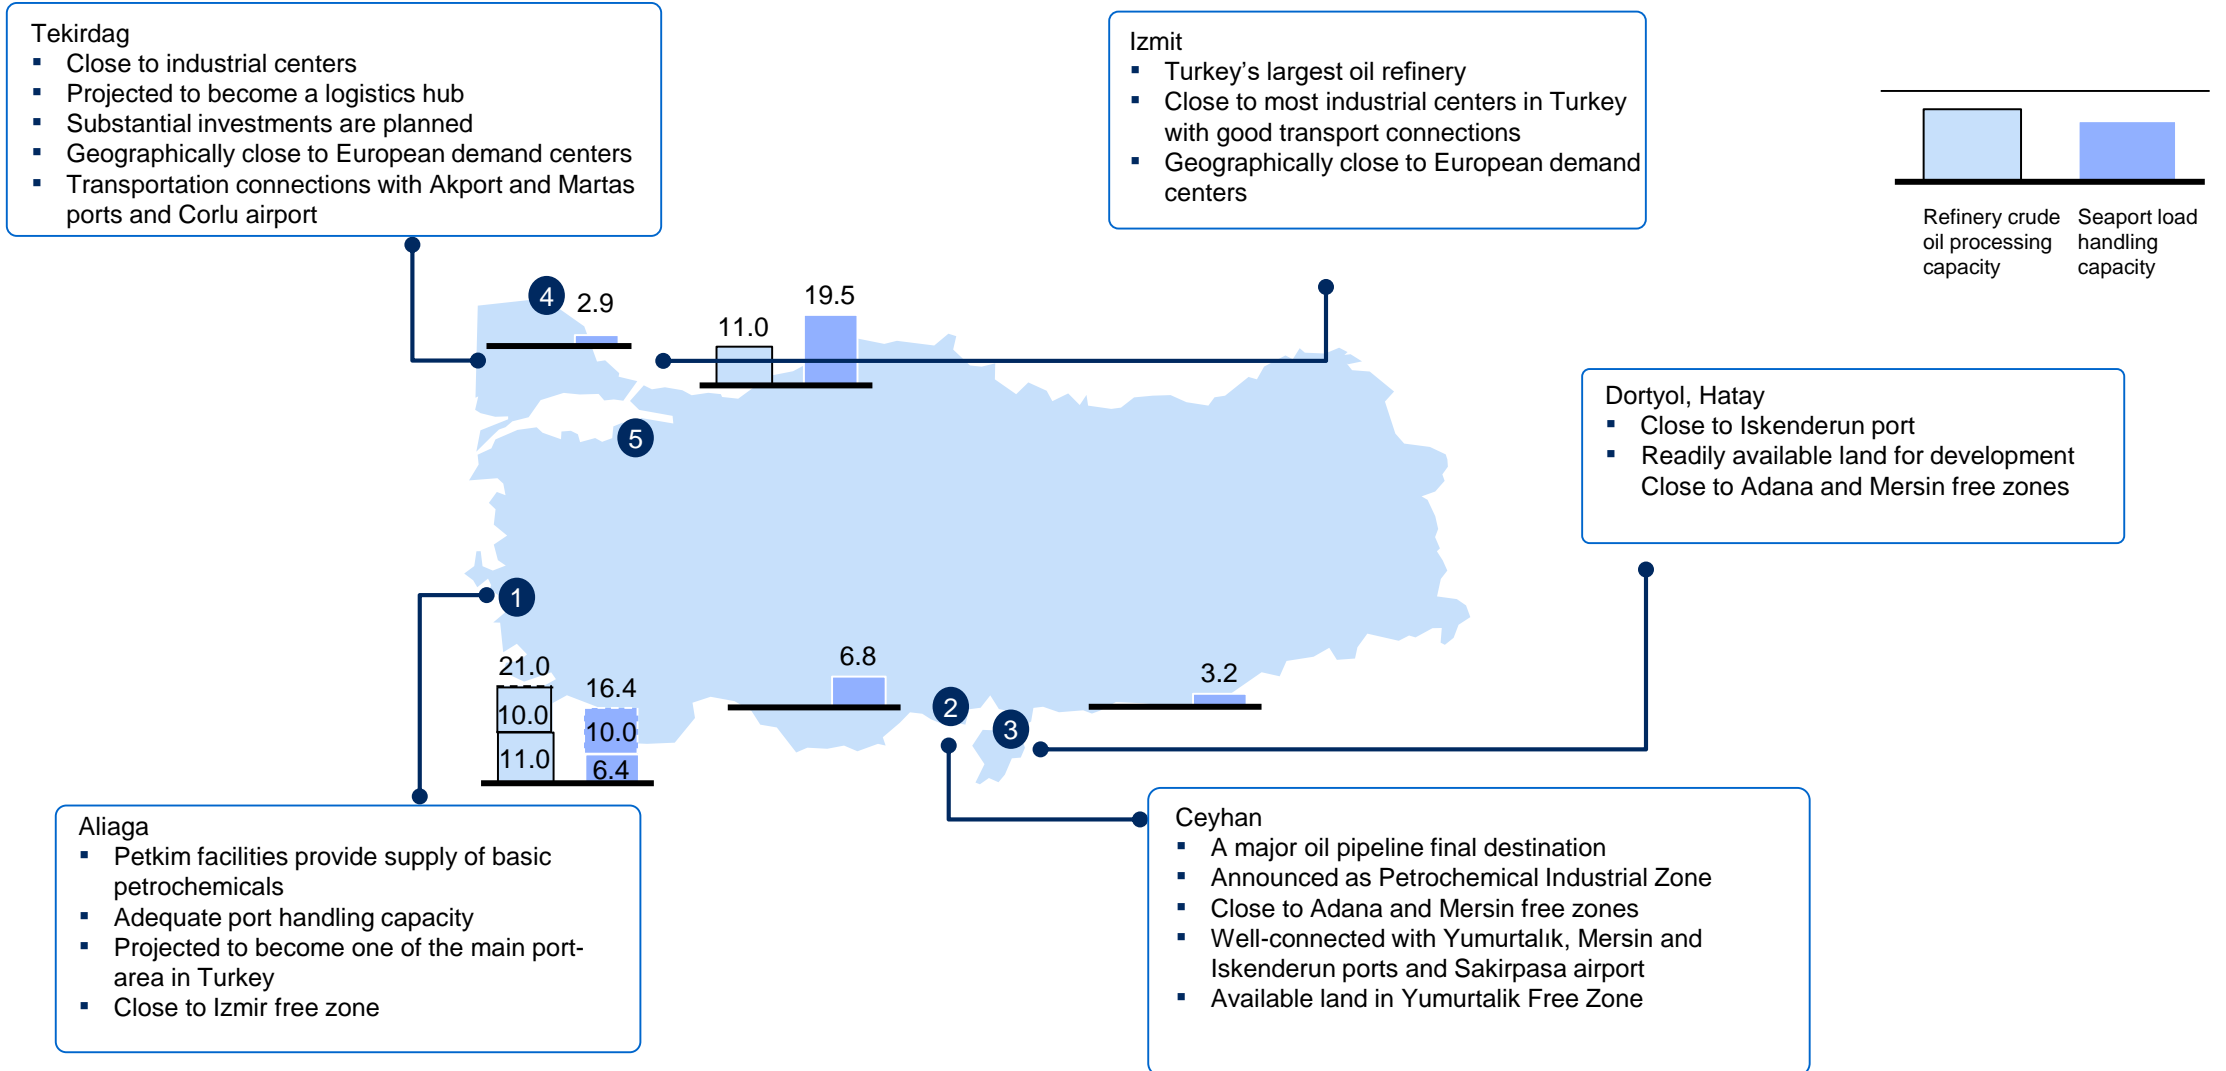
Tekirdag
- Close to industrial centers
- Projected to become a logistics hub
- Substantial investments are planned
- Geographically close to European demand centers
- Transportation connections with Akport and Martas ports and Corlu airport

Izmit
- Turkey's largest oil refinery
- Close to most industrial centers in Turkey with good transport connections
- Geographically close to European demand centers

Refinery crude oil processing capacity

Seaport load handling capacity

4

2.9

11.0

19.5

5

Dortyol, Hatay
- Close to Iskenderun port
- Readily available land for development Close to Adana and Mersin free zones

1

21.0

10.0

11.0

16.4

10.0

6.4

6.8

2

3

3.2

Aliaga
- Petkim facilities provide supply of basic petrochemicals
- Adequate port handling capacity
- Projected to become one of the main port-area in Turkey
- Close to Izmir free zone

Ceyhan
- A major oil pipeline final destination
- Announced as Petrochemical Industrial Zone
- Close to Adana and Mersin free zones
- Well-connected with Yumurtalık, Mersin and Iskenderun ports and Sakirpasa airport
- Available land in Yumurtalik Free Zone